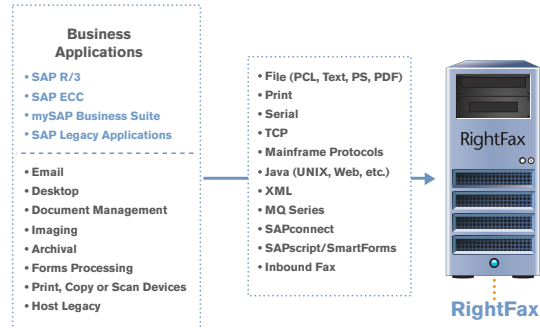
Business Applications

• SAP R/3
• SAP ECC
• mySAP Business Suite
• SAP Legacy Applications

• Email
• Desktop
• Document Management
• Imaging
• Archival
• Forms Processing
• Print, Copy or Scan Devices
• Host Legacy

• File (PCL, Text, PS, PDF)
• Print
• Serial
• TCP
• Mainframe Protocols
• Java (UNIX, Web, etc.)
• XML
• MQ Series
• SAPconnect
• SAPscript/SmartForms
• Inbound Fax

RightFax

RightFax